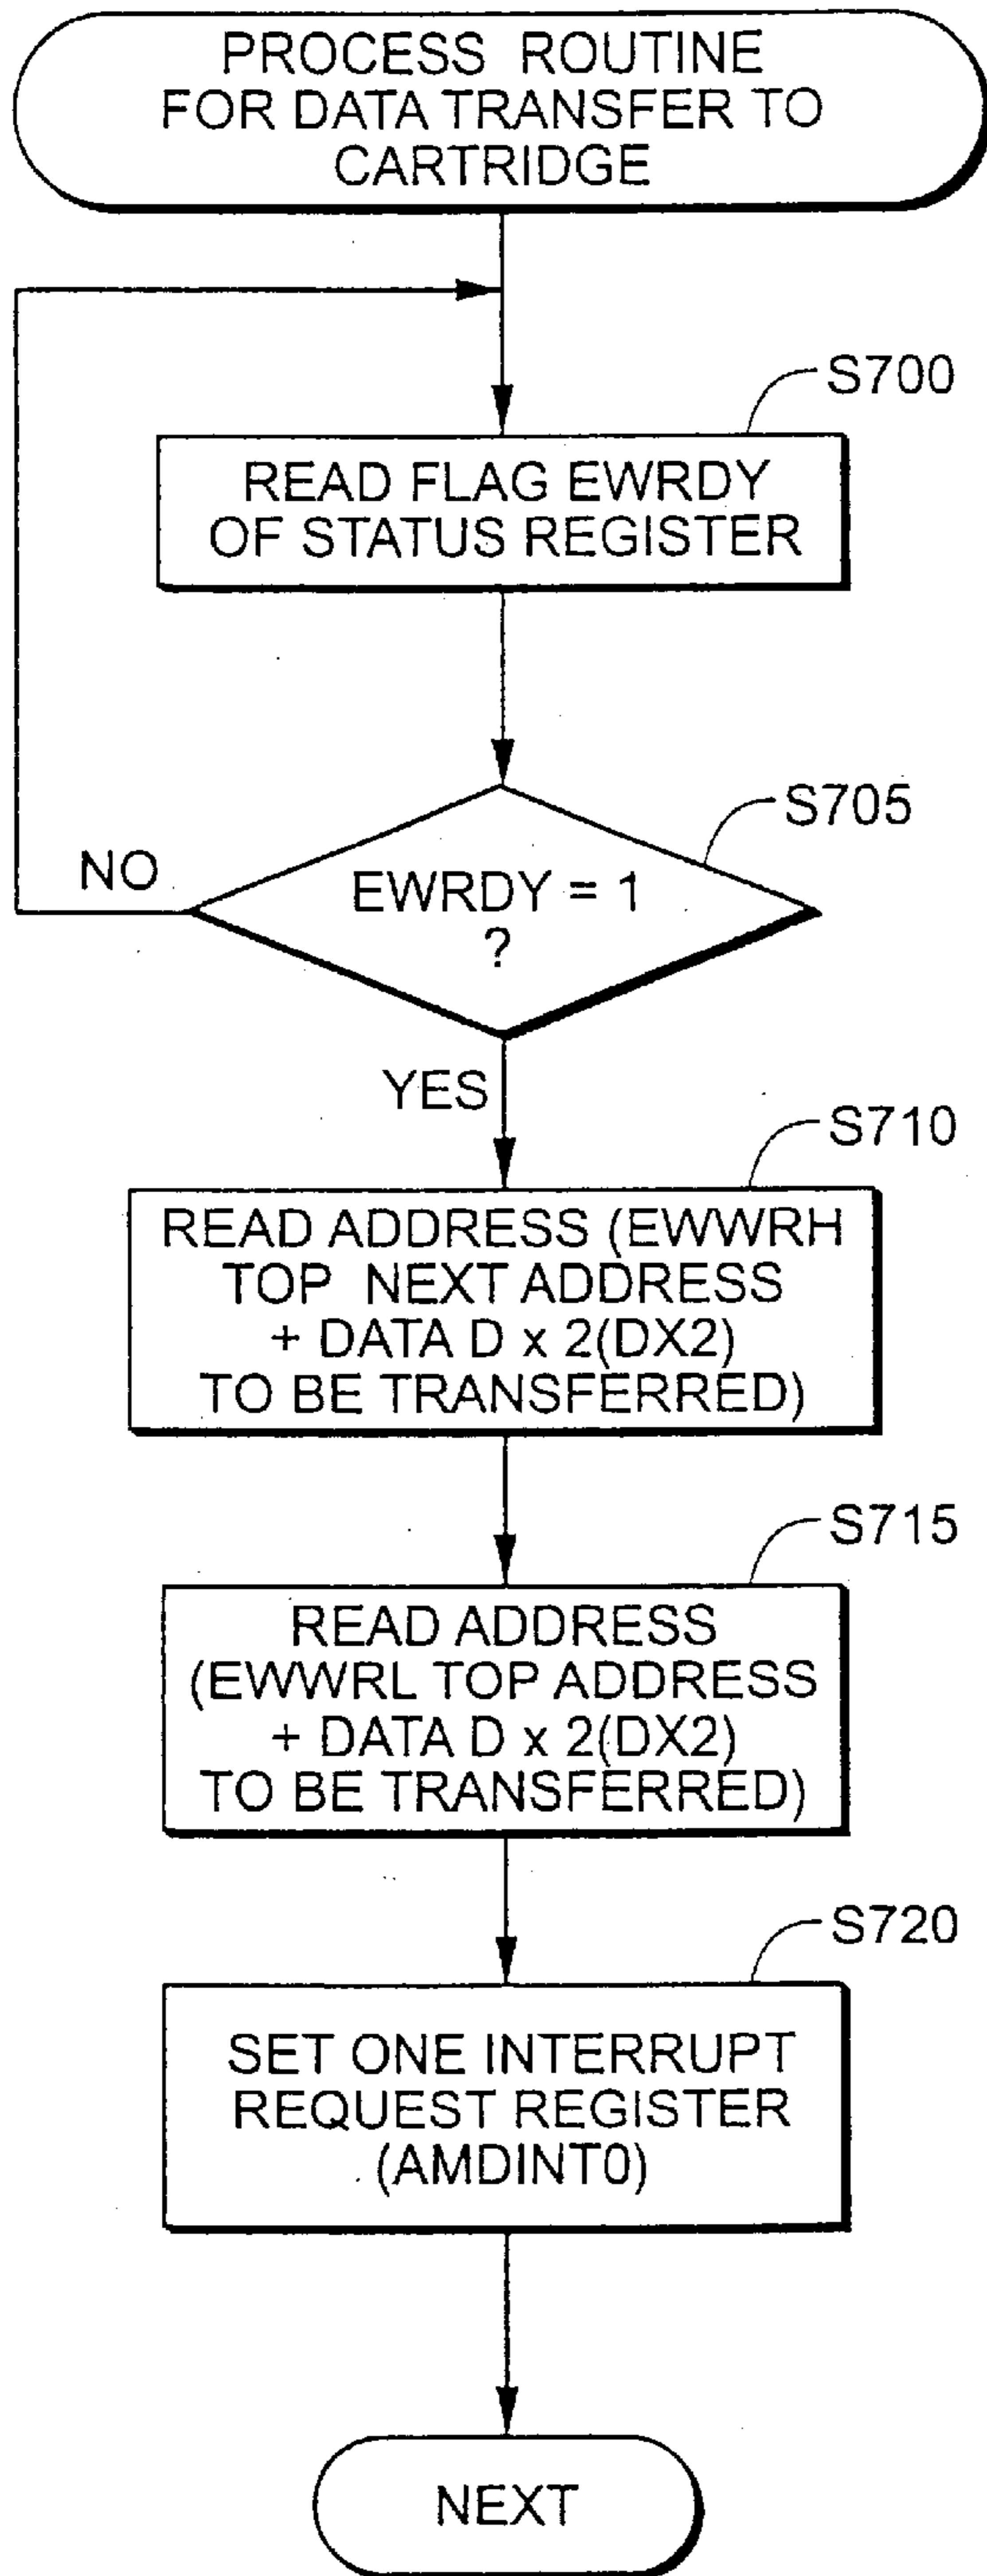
PROCESS ROUTINE FOR DATA TRANSFER TO CARTRIDGE

S700

READ FLAG EWRDY OF STATUS REGISTER

S705

NO

EWRDY = 1 ?

YES

S710

READ ADDRESS (EWWRH TOP NEXT ADDRESS + DATA D x 2(DX2) TO BE TRANSFERRED)

S715

READ ADDRESS (EWWRL TOP ADDRESS + DATA D x 2(DX2) TO BE TRANSFERRED)

S720

SET ONE INTERRUPT REQUEST REGISTER (AMDINT0)

NEXT